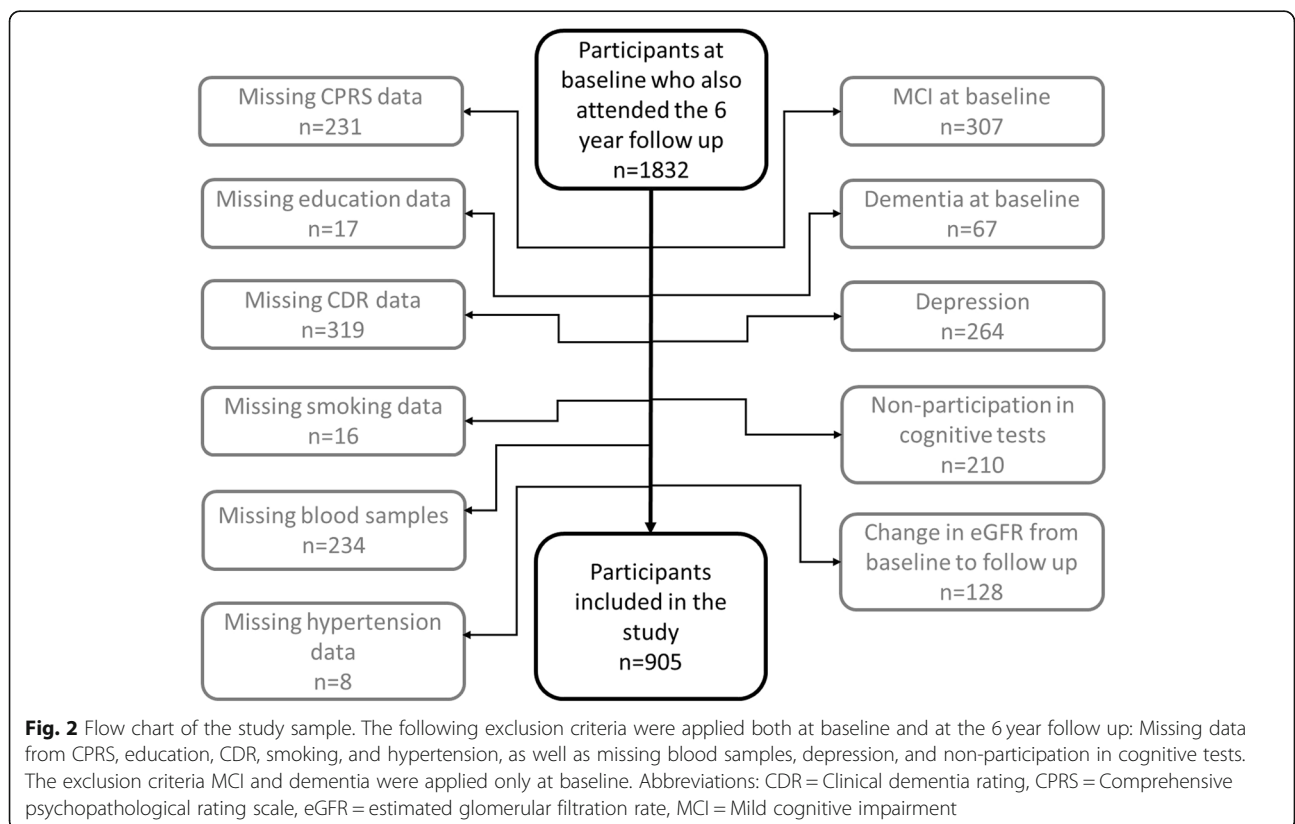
Participants at baseline who also attended the 6 year follow up
n=1832

Missing CPRS data
n=231

MCI at baseline
n=307

Missing education data
n=17

Dementia at baseline
n=67

Missing CDR data
n=319

Depression
n=264

Missing smoking data
n=16

Non-participation in cognitive tests
n=210

Missing blood samples
n=234

Change in eGFR from baseline to follow up
n=128

Participants included in the study
n=905

Missing hypertension data
n=8

**Fig. 2** Flow chart of the study sample. The following exclusion criteria were applied both at baseline and at the 6 year follow up: Missing data from CPRS, education, CDR, smoking, and hypertension, as well as missing blood samples, depression, and non-participation in cognitive tests. The exclusion criteria MCI and dementia were applied only at baseline. Abbreviations: CDR = Clinical dementia rating, CPRS = Comprehensive psychopathological rating scale, eGFR = estimated glomerular filtration rate, MCI = Mild cognitive impairment